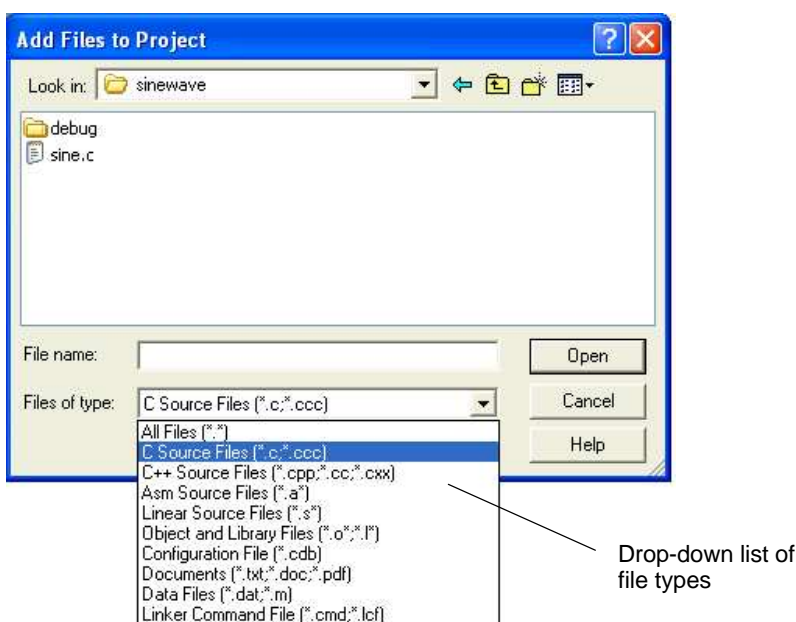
Add Files to Project

Look in: sinewave

debug
sine.c

File name:

Files of type: C Source Files (*.c;*.ccc)

Open
Cancel
Help

All Files (*.*)
C Source Files (*.c;*.ccc)
C++ Source Files (*.cpp;*.cc;*.cxx)
Asm Source Files (*.a*)
Linear Source Files (*.s*)
Object and Library Files (*.o*;*.l*)
Configuration File (*.cdb)
Documents (*.txt;*.doc;*.pdf)
Data Files (*.dat;*.m)
Linker Command File (*.cmd;*.lcf)

Drop-down list of file types